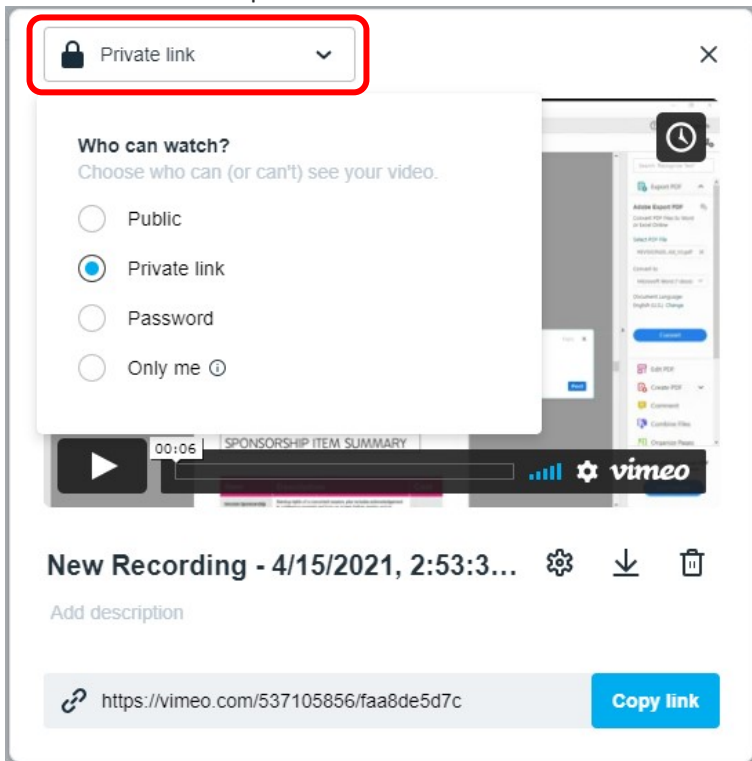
Private link

Who can watch?
Choose who can (or can't) see your video.

Public
Private link
Password
Only me

00:06
SPONSORSHIP ITEM SUMMARY
vimeo

Export PDF
Edit PDF
Create PDF
Comment
Combine Files
Organize Pages

New Recording - 4/15/2021, 2:53:3…

Add description

https://vimeo.com/537105856/faa8de5d7c
Copy link